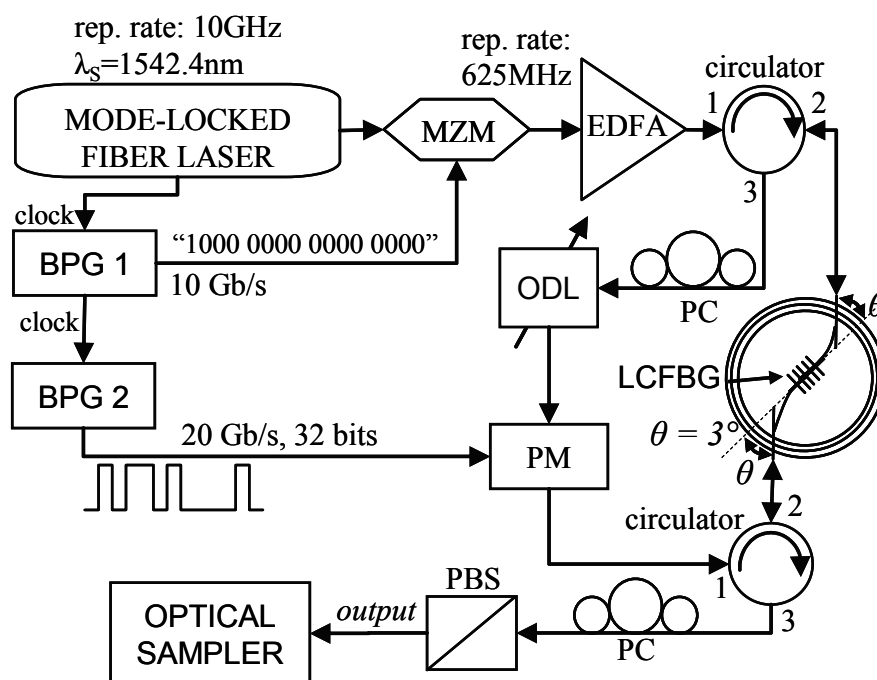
rep. rate: 10GHz
$\lambda_S$=1542.4nm

MODE-LOCKED FIBER LASER

rep. rate: 625MHz

MZM

EDFA

circulator

1

2

3

clock

BPG 1

"1000 0000 0000 0000"

10 Gb/s

ODL

PC

$\theta$

clock

LCFBG

BPG 2

20 Gb/s, 32 bits

PM

$\theta = 3°$

$\theta$

circulator

2

1

3

PBS

OPTICAL SAMPLER

output

PC